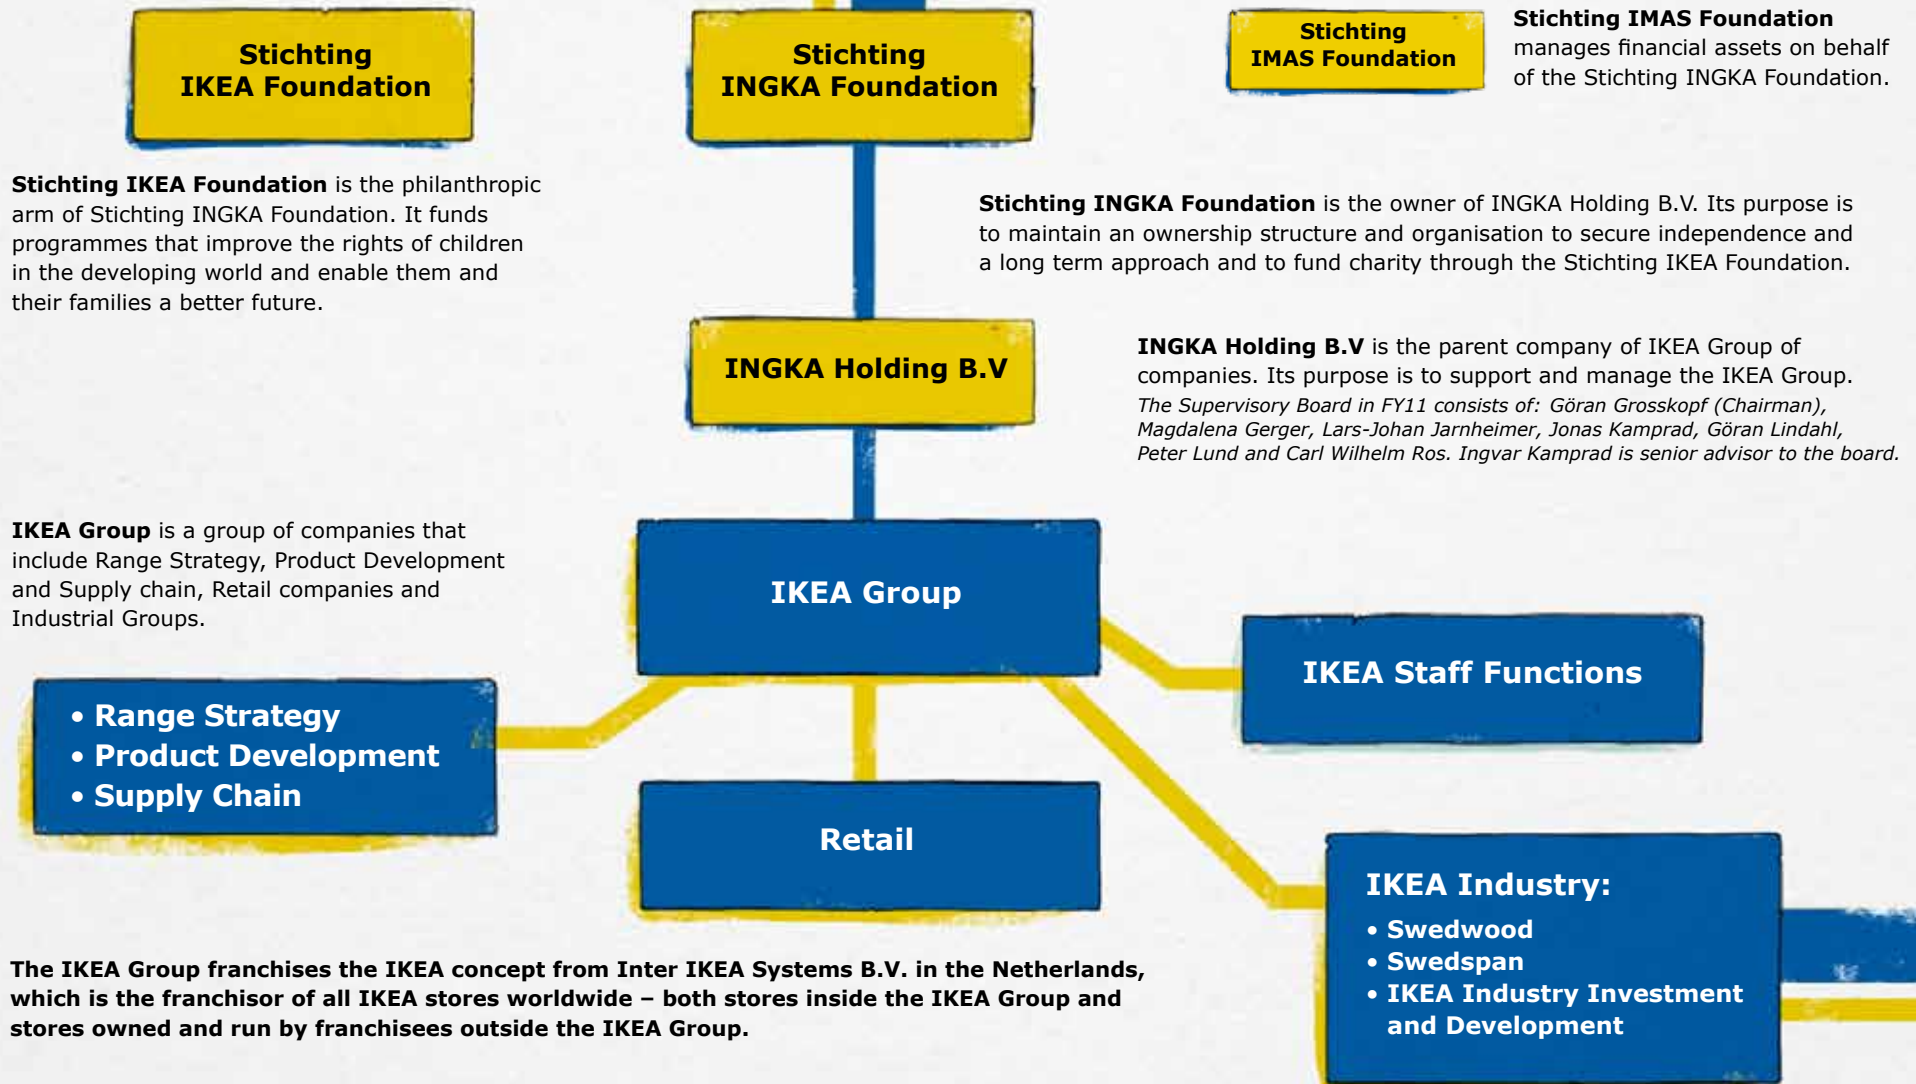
Stichting IKEA Foundation

Stichting INGKA Foundation

Stichting IMAS Foundation

**Stichting IMAS Foundation** manages financial assets on behalf of the Stichting INGKA Foundation.

**Stichting IKEA Foundation** is the philanthropic arm of Stichting INGKA Foundation. It funds programmes that improve the rights of children in the developing world and enable them and their families a better future.

**Stichting INGKA Foundation** is the owner of INGKA Holding B.V. Its purpose is to maintain an ownership structure and organisation to secure independence and a long term approach and to fund charity through the Stichting IKEA Foundation.

INGKA Holding B.V

**INGKA Holding B.V** is the parent company of IKEA Group of companies. Its purpose is to support and manage the IKEA Group.
*The Supervisory Board in FY11 consists of: Göran Grosskopf (Chairman), Magdalena Gerger, Lars-Johan Jarnheimer, Jonas Kamprad, Göran Lindahl, Peter Lund and Carl Wilhelm Ros. Ingvar Kamprad is senior advisor to the board.*

**IKEA Group** is a group of companies that include Range Strategy, Product Development and Supply chain, Retail companies and Industrial Groups.

IKEA Group

IKEA Staff Functions

• Range Strategy
• Product Development
• Supply Chain

Retail

IKEA Industry:
• Swedwood
• Swedspan
• IKEA Industry Investment and Development

The IKEA Group franchises the IKEA concept from Inter IKEA Systems B.V. in the Netherlands, which is the franchisor of all IKEA stores worldwide – both stores inside the IKEA Group and stores owned and run by franchisees outside the IKEA Group.